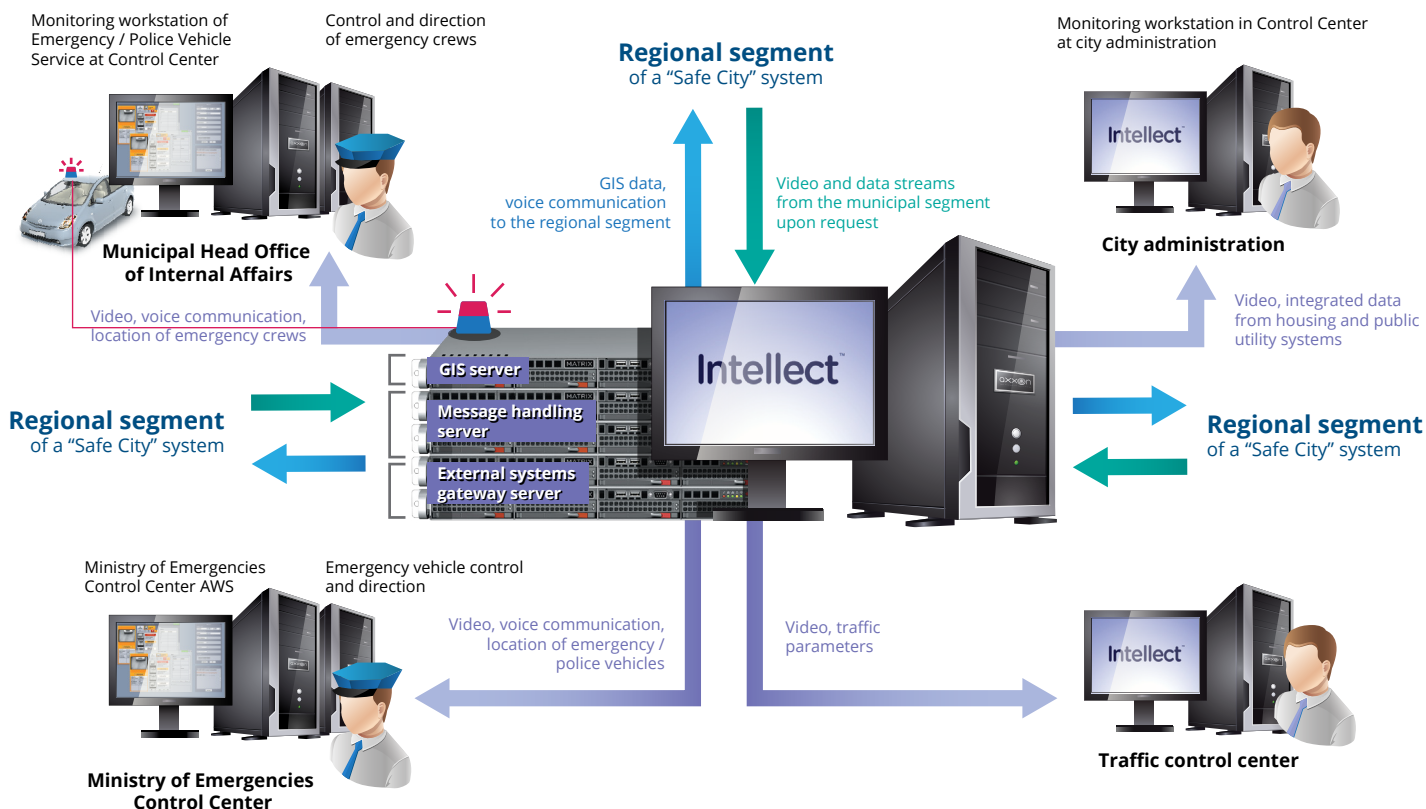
Monitoring workstation of Emergency / Police Vehicle Service at Control Center

Control and direction of emergency crews

Regional segment
of a “Safe City” system

Monitoring workstation in Control Center at city administration

Intellect™

GIS data, voice communication to the regional segment

Video and data streams from the municipal segment upon request

Municipal Head Office of Internal Affairs

City administration

Video, voice communication, location of emergency crews

Video, integrated data from housing and public utility systems

GIS server

Message handling server

External systems gateway server

MATRIX

Intellect™

AXXON

Regional segment
of a “Safe City” system

Regional segment
of a “Safe City” system

Ministry of Emergencies Control Center AWS

Emergency vehicle control and direction

Video, voice communication, location of emergency / police vehicles

Video, traffic parameters

Intellect™

Ministry of Emergencies Control Center

Traffic control center